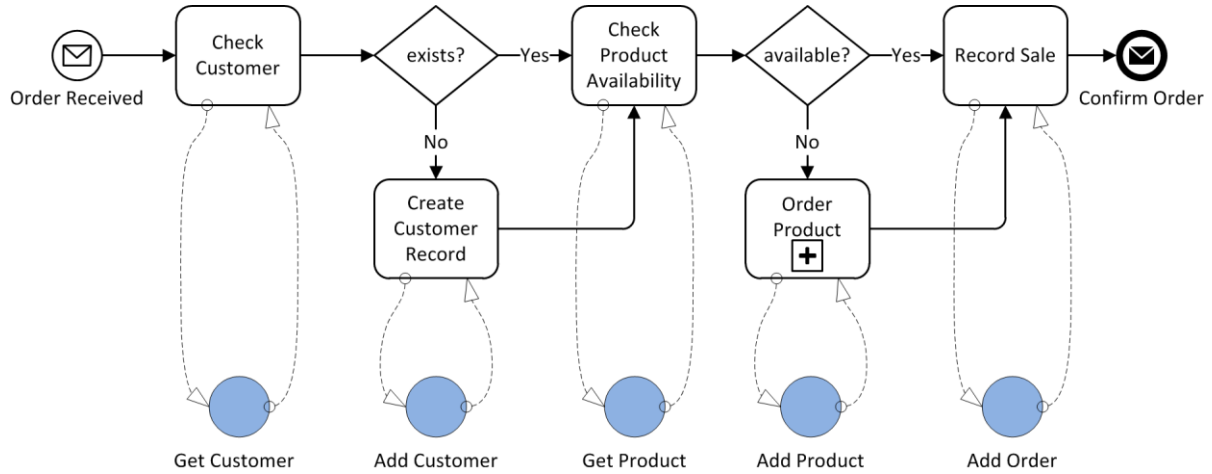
Order Received

Check Customer

exists?

Yes

No

Create Customer Record

Check Product Availability

available?

Yes

No

Order Product

+

Record Sale

Confirm Order

Get Customer

Add Customer

Get Product

Add Product

Add Order